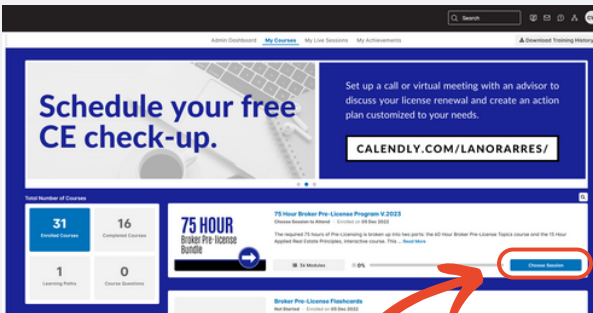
Search

Admin Dashboard My Courses My Live Sessions My Achievements

Download Training History

Schedule your free CE check-up.

Set up a call or virtual meeting with an advisor to discuss your license renewal and create an action plan customized to your needs.

CALENDLY.COM/LANORARRES/

Total Number of Courses

31
Enrolled Courses

16
Completed Courses

1
Learning Paths

0
Course Questions

75 HOUR
Broker Pre-License Bundle

75 Hour Broker Pre-License Program V.2023
Choose Session to Attend · Enrolled on 09 Dec 2022

The required 75 hours of Pre-Licensing is broken up into two parts: the 60 Hour Broker Pre-License Topics course and the 15 Hour Applied Real Estate Principles, interactive course. This ... Read More

36 Modules

0%

Choose Session

Broker Pre-License Flashcards
Not Started · Enrolled on 09 Dec 2022